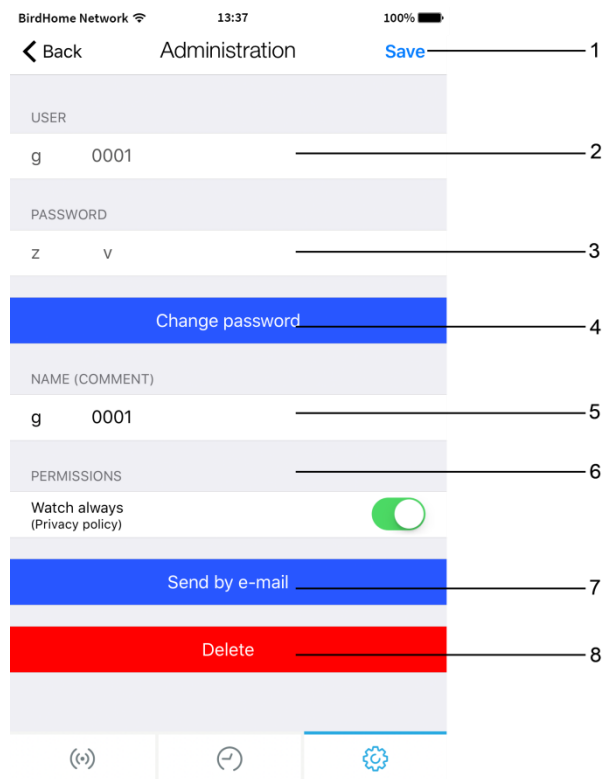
BirdHome Network 13:37 100%

Back Administration Save

1

USER

g 0001

2

PASSWORD

z v

3

Change password

4

NAME (COMMENT)

g 0001

5

PERMISSIONS

6

Watch always
(Privacy policy)

Send by e-mail

7

Delete

8